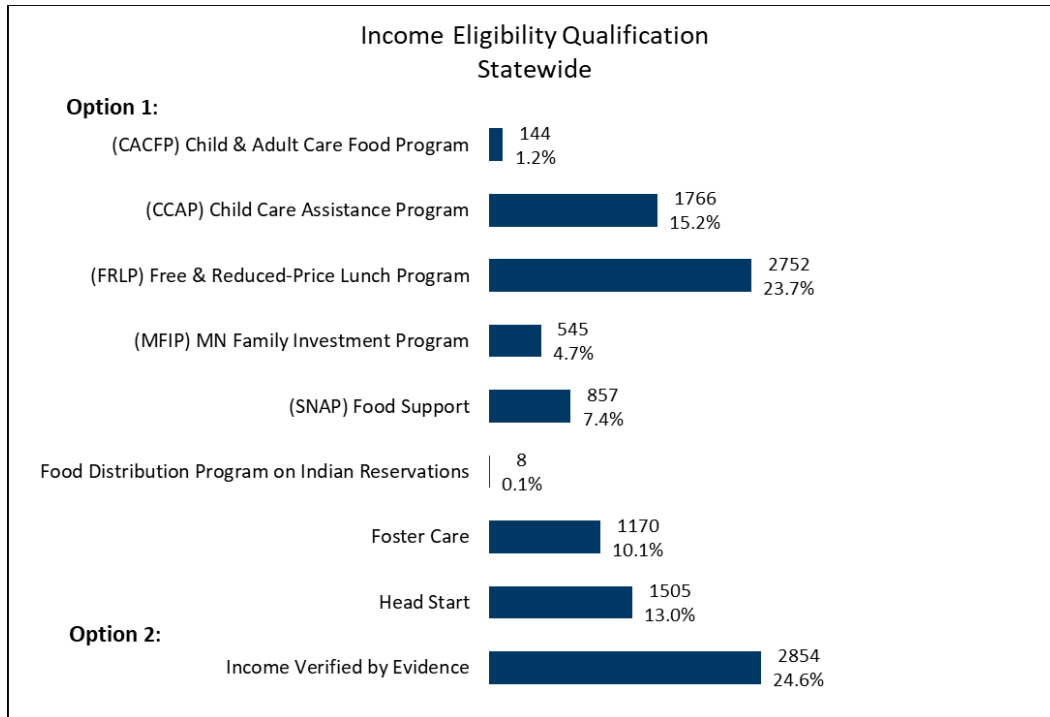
Income Eligibility Qualification
Statewide

Option 1:

(CACFP) Child & Adult Care Food Program 144 1.2%

(CCAP) Child Care Assistance Program 1766 15.2%

(FRLP) Free & Reduced-Price Lunch Program 2752 23.7%

(MFIP) MN Family Investment Program 545 4.7%

(SNAP) Food Support 857 7.4%

Food Distribution Program on Indian Reservations 8 0.1%

Foster Care 1170 10.1%

Head Start 1505 13.0%

Option 2:

Income Verified by Evidence 2854 24.6%